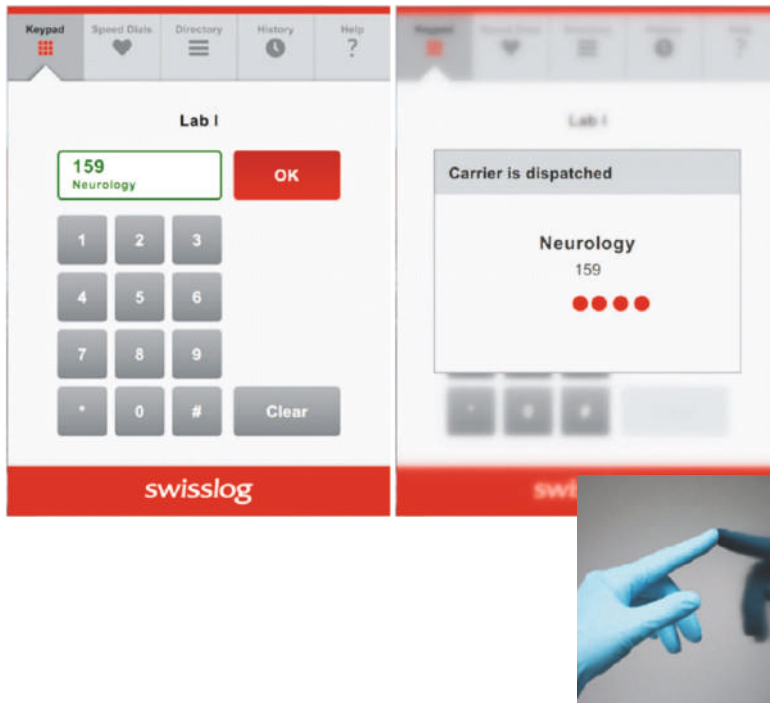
Keypad
Speed Dials
Directory
History
Help
?

Lab I

159
Neurology

OK

1 2 3
4 5 6
7 8 9
* 0 #

Clear

swisslog

Keypad
Speed Dials
Directory
History
Help
?

Lab I

Carrier is dispatched

Neurology
159

* 0 #

swi